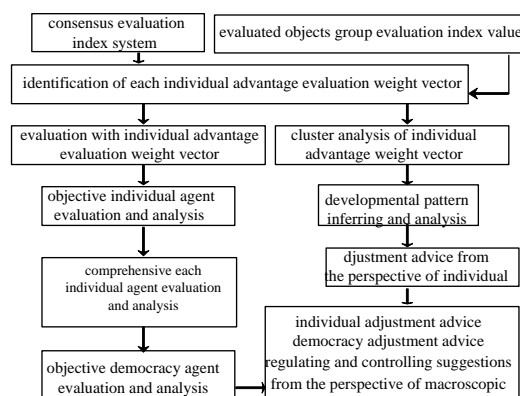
consensus evaluation index system

evaluated objects group evaluation index value

identification of each individual advantage evaluation weight vector

evaluation with individual advantage evaluation weight vector

cluster analysis of individual advantage weight vector

objective individual agent evaluation and analysis

developmental pattern inferring and analysis

djustment advice from the perspective of individual

comprehensive each individual agent evaluation and analysis

individual adjustment advice
democracy adjustment advice
regulating and controlling suggestions from the perspective of macroscopic

objective democracy agent evaluation and analysis